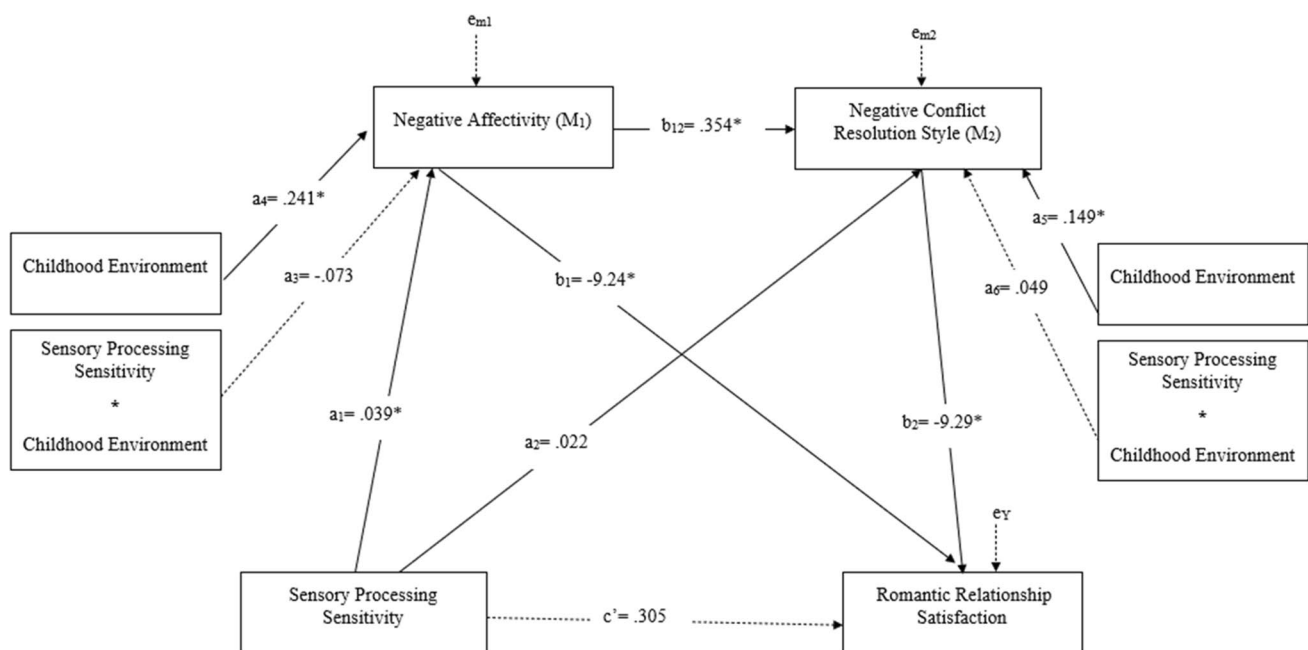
$e_{m1}$

$e_{m2}$

Negative Affectivity ($M_1$)

$b_{12}$= .354*

Negative Conflict Resolution Style ($M_2$)

$a_4$= .241*

$a_5$= .149*

Childhood Environment

$a_3$= -.073

$b_1$= -9.24*

$a_6$= .049

Childhood Environment

Sensory Processing Sensitivity * Childhood Environment

Sensory Processing Sensitivity * Childhood Environment

$a_1$= .039*

$a_2$= .022

$b_2$= -9.29*

$e_Y$

Sensory Processing Sensitivity

c' = .305

Romantic Relationship Satisfaction